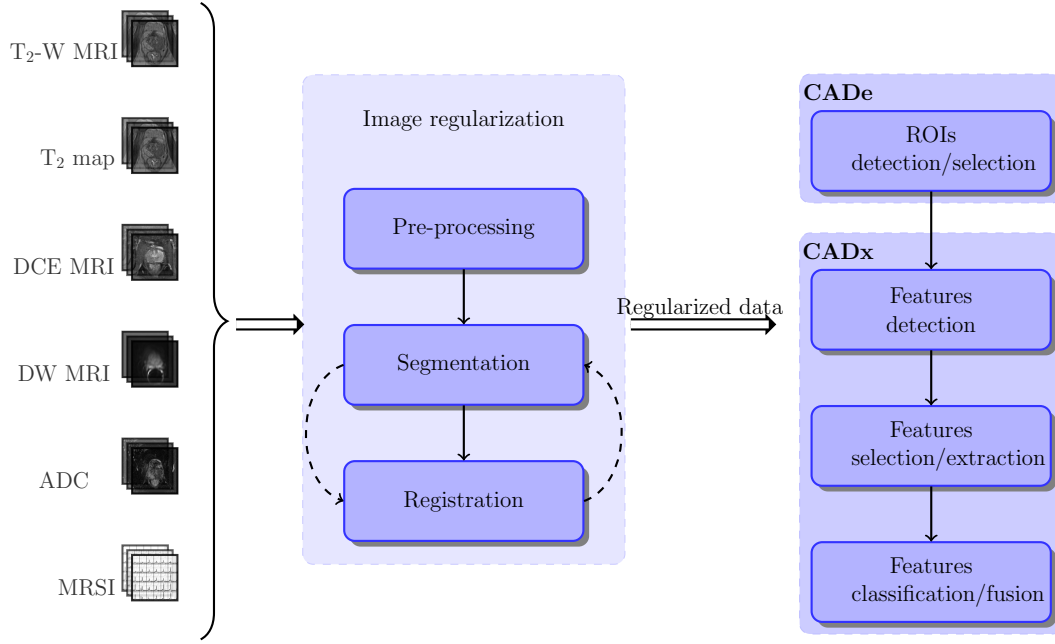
$T_2$-W MRI

$T_2$ map

DCE MRI

DW MRI

ADC

MRSI

Image regularization

Pre-processing

Segmentation

Registration

Regularized data

CADe

ROIs detection/selection

CADx

Features detection

Features selection/extraction

Features classification/fusion